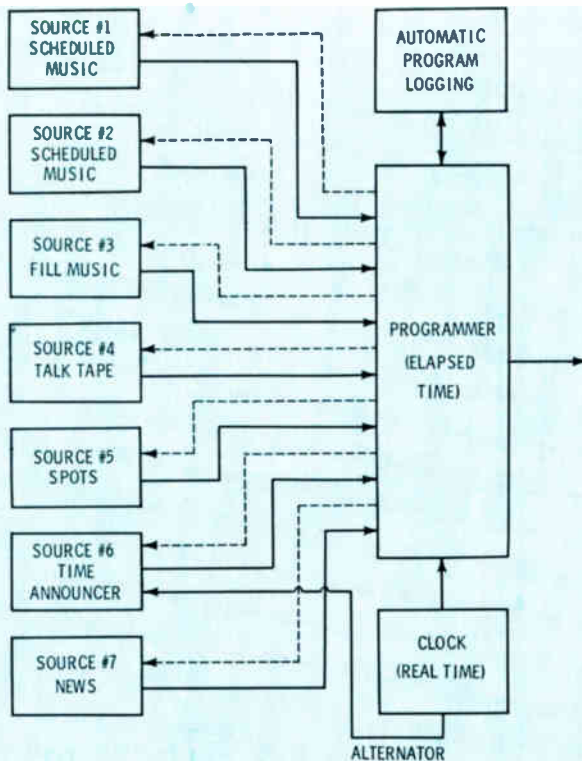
SOURCE #1
SCHEDULED
MUSIC

SOURCE #2
SCHEDULED
MUSIC

SOURCE #3
FILL MUSIC

SOURCE #4
TALK TAPE

SOURCE #5
SPOTS

SOURCE #6
TIME
ANNOUNCER

SOURCE #7
NEWS

AUTOMATIC
PROGRAM
LOGGING

PROGRAMMER
(ELAPSED
TIME)

CLOCK
(REAL TIME)

ALTERNATOR